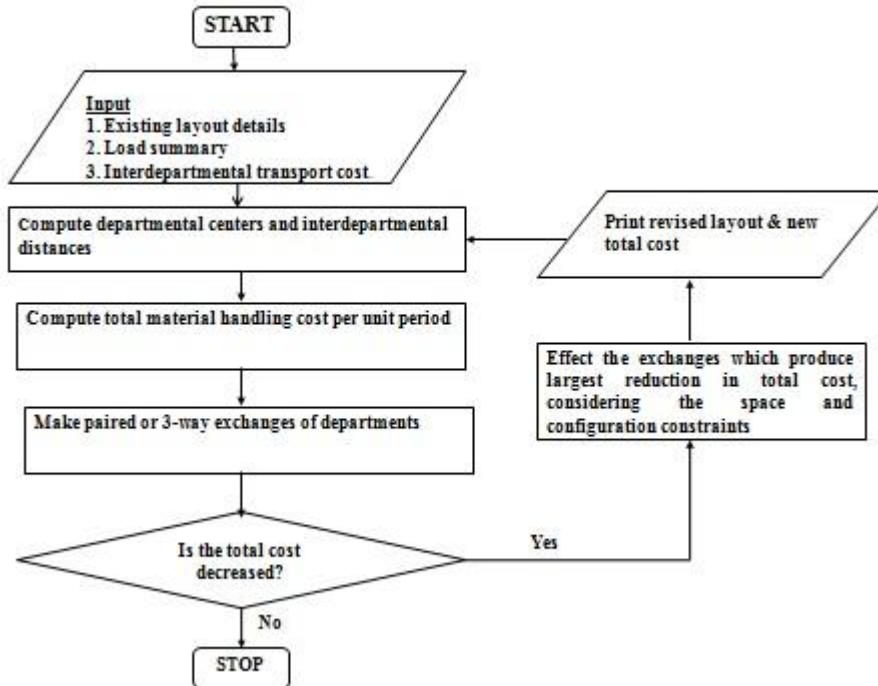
START

Input
1. Existing layout details
2. Load summary
3. Interdepartmental transport cost

Compute departmental centers and interdepartmental distances

Print revised layout & new total cost

Compute total material handling cost per unit period

Effect the exchanges which produce largest reduction in total cost, considering the space and configuration constraints

Make paired or 3-way exchanges of departments

Is the total cost decreased?

Yes

No

STOP